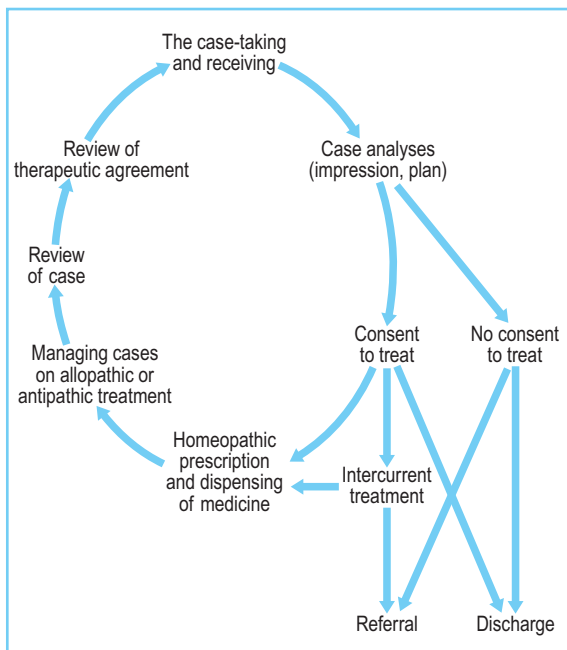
The case-taking and receiving

Case analyses (impression, plan)

Consent to treat

No consent to treat

Intercurrent treatment

Homeopathic prescription and dispensing of medicine

Managing cases on allopathic or antipathic treatment

Review of case

Review of therapeutic agreement

Referral

Discharge